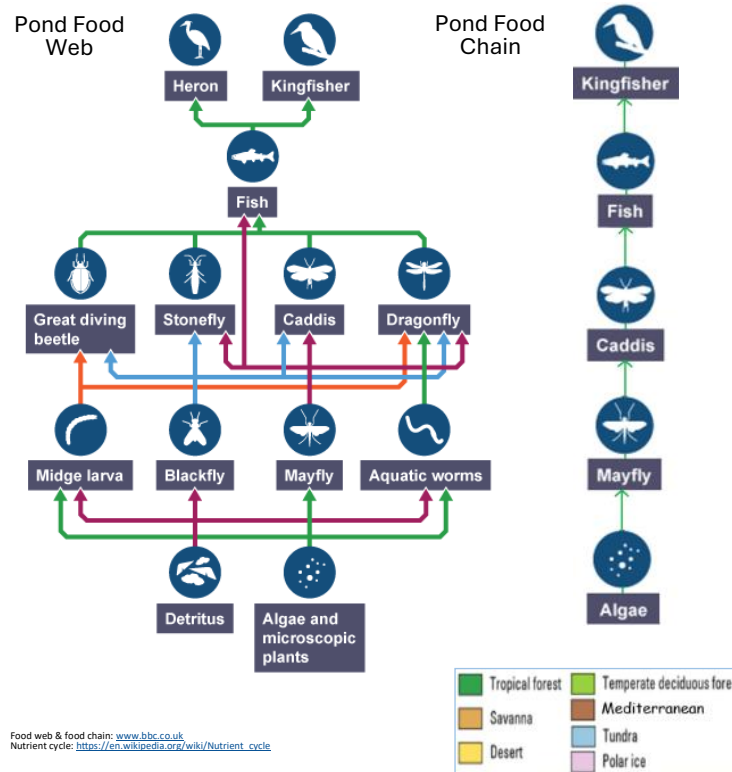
Pond Food Web

Heron

Kingfisher

Fish

Great diving beetle

Stonefly

Caddis

Dragonfly

Midge larva

Blackfly

Mayfly

Aquatic worms

Detritus

Algae and microscopic plants

Pond Food Chain

Kingfisher

Fish

Caddis

Mayfly

Algae

| | | | |
|---|---|---|---|
| | Tropical forest | | Temperate deciduous fore |
| | Savanna | | Mediterranean |
| | Desert | | Tundra |
| | | | Polar ice |

Food web & food chain: www.bbc.co.uk
Nutrient cycle: https://en.wikipedia.org/wiki/Nutrient_cycle